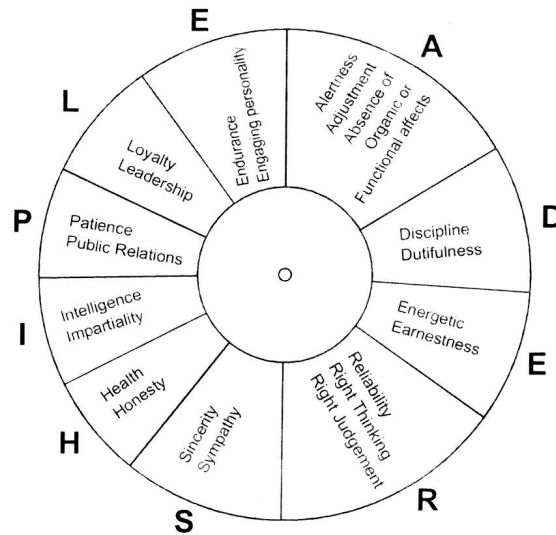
E

A

Alertness
Adjustment
Absence of
Organic or
Functional affects

D

Discipline
Dutifulness

E

Energetic
Earnestness

R

Reliability
Right Thinking
Right Judgement

S

Sincerity
Sympathy

H

Health
Honesty

I

Intelligence
Impartiality

P

Patience
Public Relations

L

Loyalty
Leadership

Endurance
Engaging personality